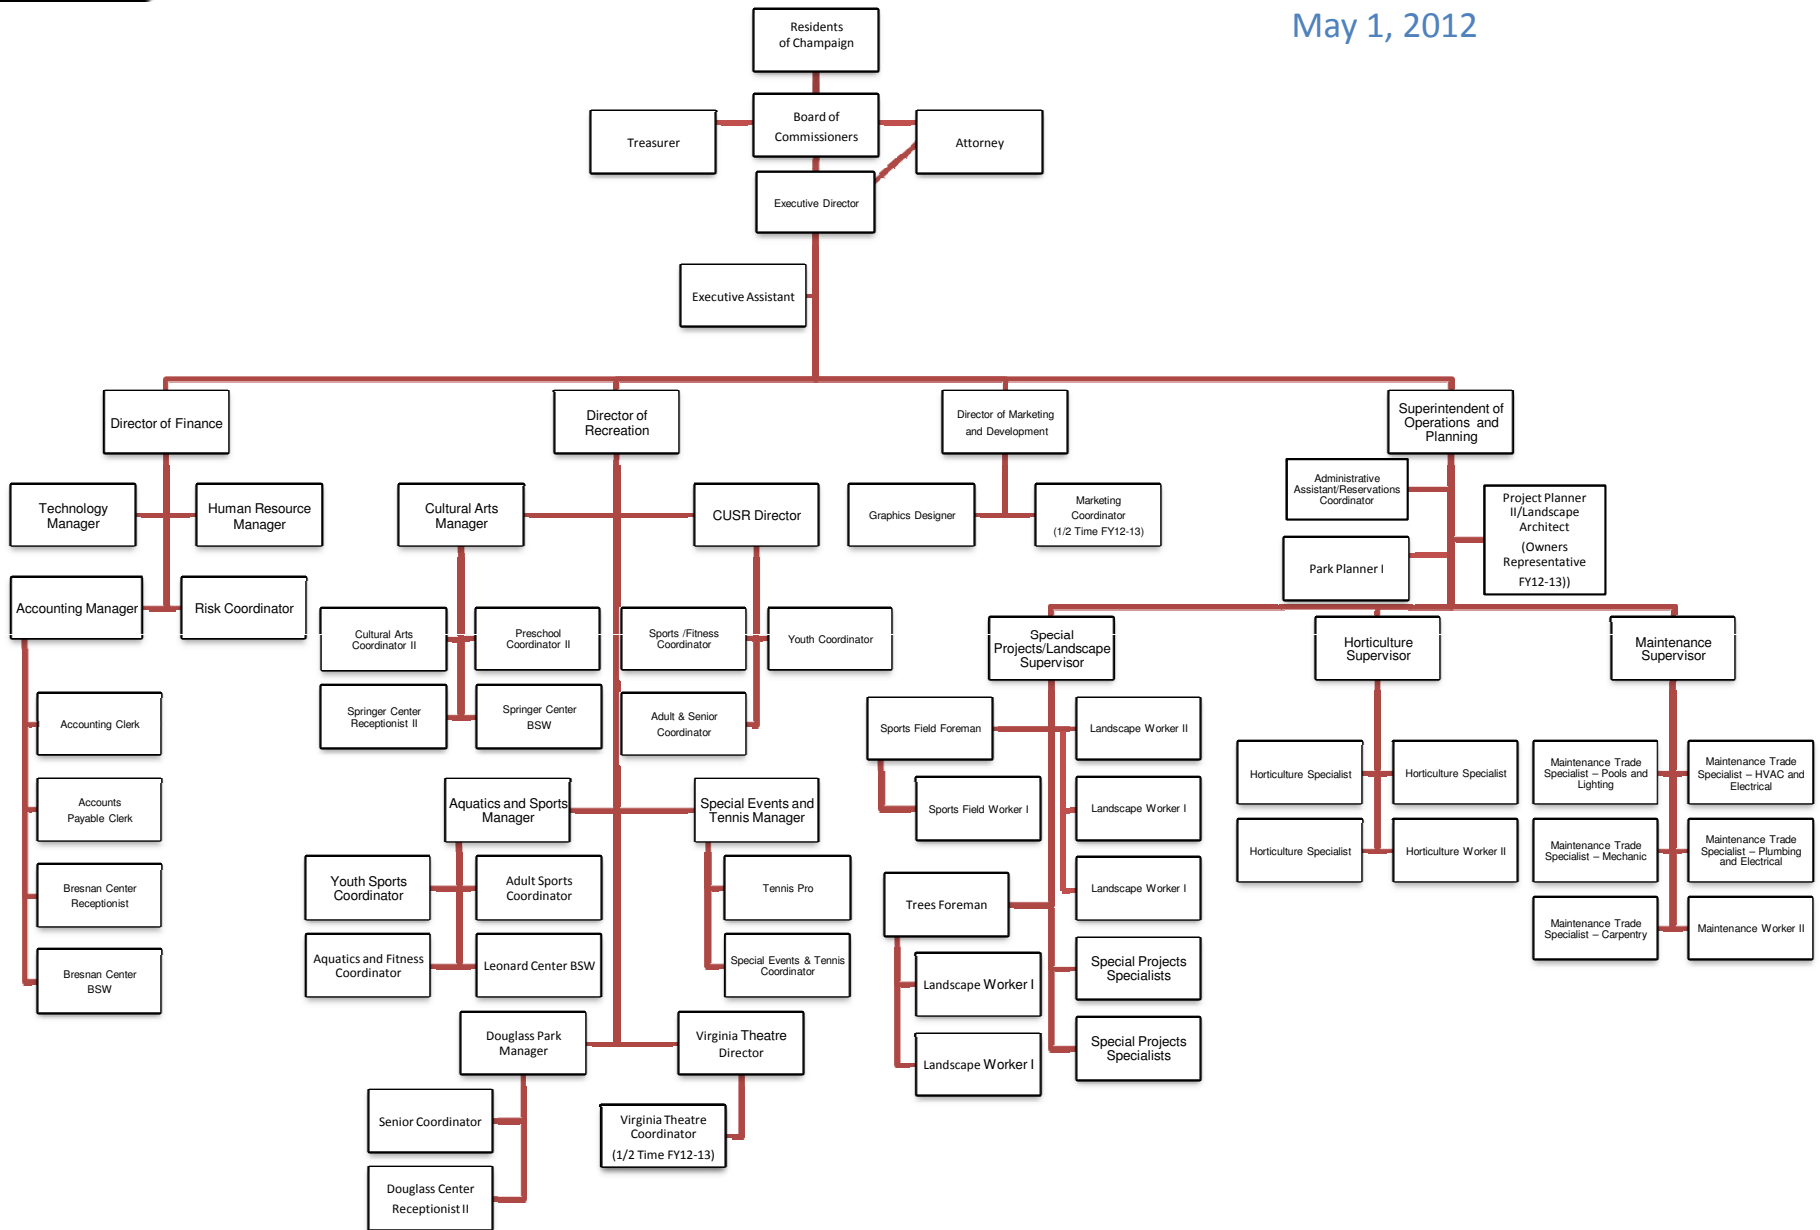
May 1, 2012

Residents of Champaign

Treasurer

Board of Commissioners

Attorney

Executive Director

Executive Assistant

Director of Finance

Technology Manager

Human Resource Manager

Accounting Manager

Risk Coordinator

Accounting Clerk

Accounts Payable Clerk

Bresnan Center Receptionist

Bresnan Center BSW

Director of Recreation

Cultural Arts Manager

CUSR Director

Cultural Arts Coordinator II

Preschool Coordinator II

Springer Center Receptionist II

Springer Center BSW

Sports /Fitness Coordinator

Youth Coordinator

Adult & Senior Coordinator

Aquatics and Sports Manager

Special Events and Tennis Manager

Youth Sports Coordinator

Adult Sports Coordinator

Aquatics and Fitness Coordinator

Leonard Center BSW

Tennis Pro

Special Events & Tennis Coordinator

Douglass Park Manager

Virginia Theatre Director

Senior Coordinator

Douglass Center Receptionist II

Virginia Theatre Coordinator (1/2 Time FY12-13)

Director of Marketing and Development

Graphics Designer

Marketing Coordinator (1/2 Time FY12-13)

Superintendent of Operations and Planning

Administrative Assistant/Reservations Coordinator

Project Planner II/Landscape Architect (Owners Representative FY12-13))

Park Planner I

Special Projects/Landscape Supervisor

Sports Field Foreman

Landscape Worker II

Sports Field Worker I

Landscape Worker I

Landscape Worker I

Trees Foreman

Landscape Worker I

Special Projects Specialists

Landscape Worker I

Special Projects Specialists

Horticulture Supervisor

Horticulture Specialist

Horticulture Specialist

Horticulture Specialist

Horticulture Worker II

Maintenance Supervisor

Maintenance Trade Specialist – Pools and Lighting

Maintenance Trade Specialist – HVAC and Electrical

Maintenance Trade Specialist – Mechanic

Maintenance Trade Specialist – Plumbing and Electrical

Maintenance Trade Specialist – Carpentry

Maintenance Worker II